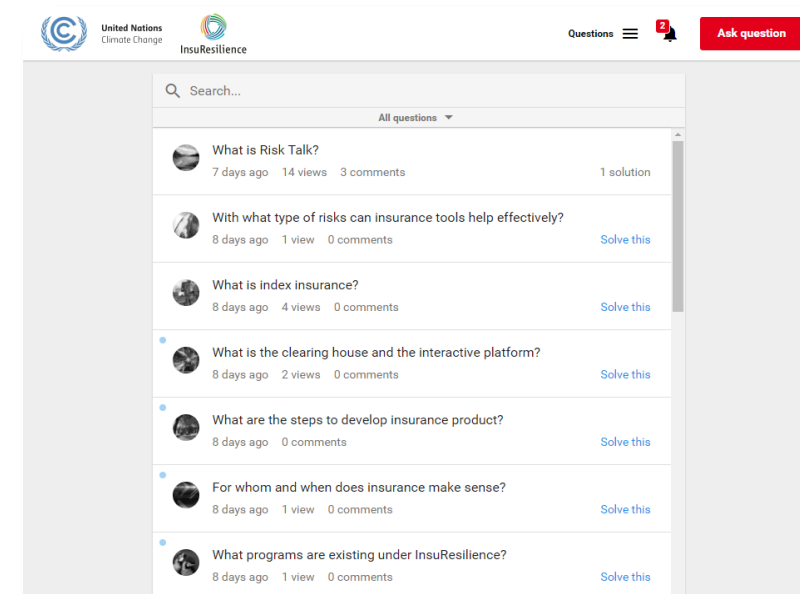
United Nations
Climate Change

InsuResilience

Questions

2

Ask question

Search...

All questions

What is Risk Talk?
7 days ago 14 views 3 comments 1 solution

With what type of risks can insurance tools help effectively?
8 days ago 1 view 0 comments Solve this

What is index insurance?
8 days ago 4 views 0 comments Solve this

What is the clearing house and the interactive platform?
8 days ago 2 views 0 comments Solve this

What are the steps to develop insurance product?
8 days ago 0 comments Solve this

For whom and when does insurance make sense?
8 days ago 1 view 0 comments Solve this

What programs are existing under InsuResilience?
8 days ago 1 view 0 comments Solve this